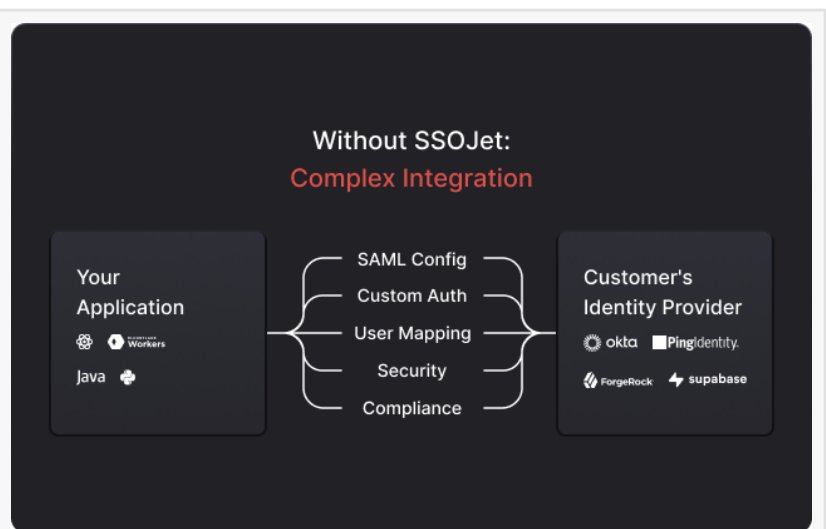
Without SSOJet:
Complex Integration

Your Application

Workers

Java

SAML Config

Custom Auth

User Mapping

Security

Compliance

Customer's Identity Provider

okta

PingIdentity.

ForgeRock

supabase